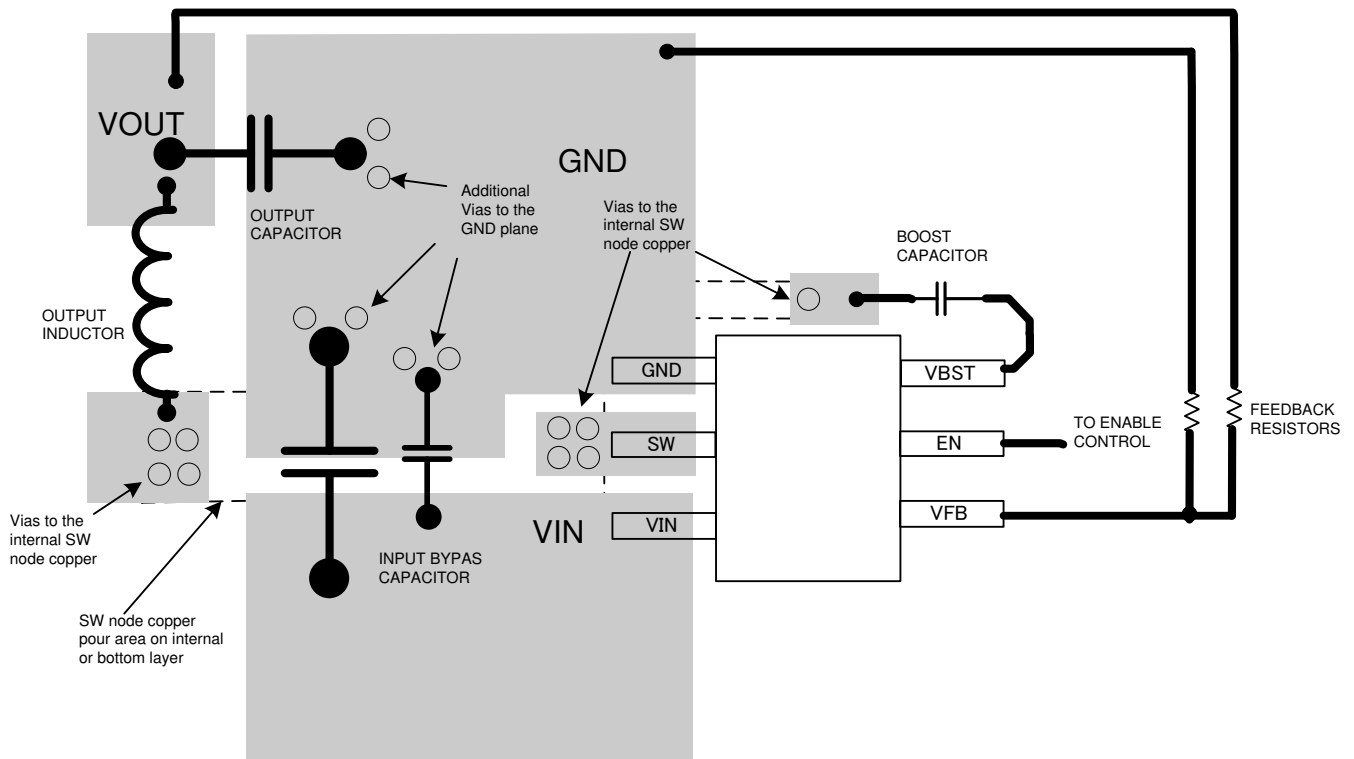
VOUT

GND

OUTPUT CAPACITOR

Additional Vias to the GND plane

Vias to the internal SW node copper

BOOST CAPACITOR

OUTPUT INDUCTOR

GND

VBST

SW

EN

TO ENABLE CONTROL

FEEDBACK RESISTORS

VIN

VIN

VFB

Vias to the internal SW node copper

INPUT BYPAS CAPACITOR

SW node copper pour area on internal or bottom layer